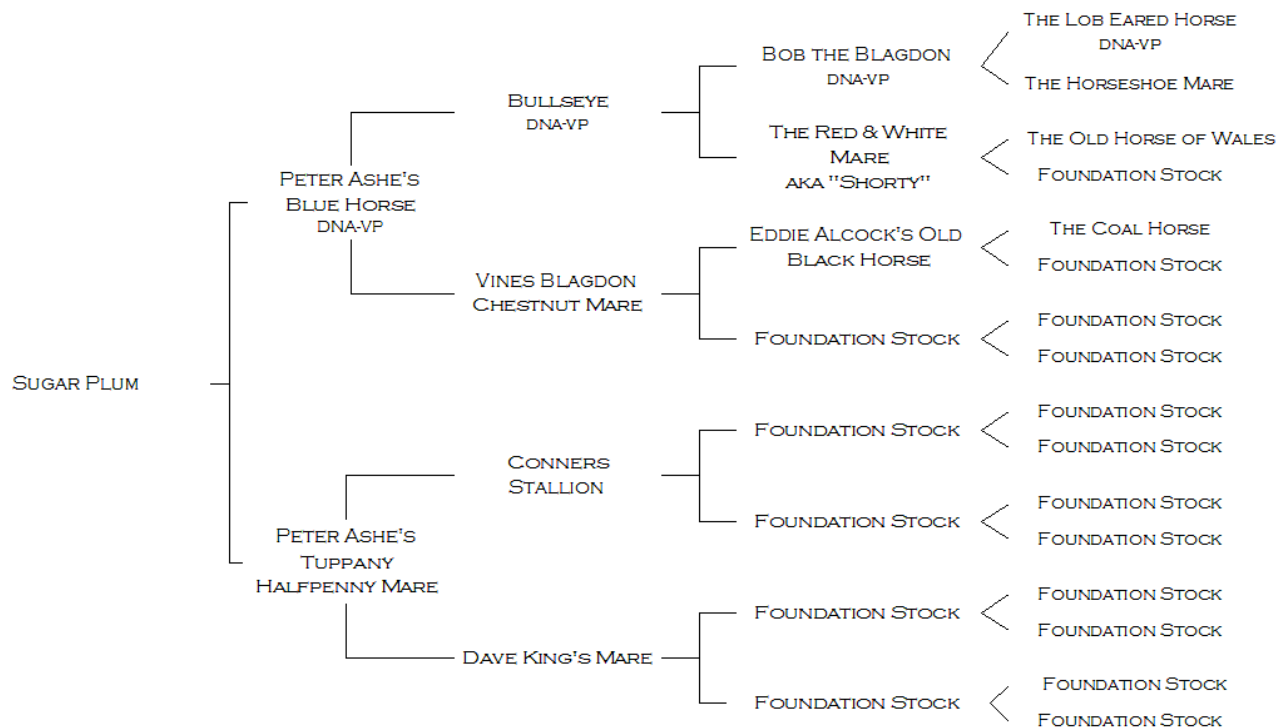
Sugar Plum

Peter Ashe's Blue Horse
DNA-VP

Bullseye
DNA-VP

Bob the Blagdon
DNA-VP

The Lob Eared Horse
DNA-VP

The Horseshoe Mare

The Red & White Mare
aka "Shorty"

The Old Horse of Wales

Foundation Stock

Vines Blagdon Chestnut Mare

Eddie Alcock's Old Black Horse

The Coal Horse

Foundation Stock

Foundation Stock

Foundation Stock

Foundation Stock

Peter Ashe's Tuppany Halfpenny Mare

Conners Stallion

Foundation Stock

Foundation Stock

Foundation Stock

Foundation Stock

Foundation Stock

Foundation Stock

Dave King's Mare

Foundation Stock

Foundation Stock

Foundation Stock

Foundation Stock

Foundation Stock

Foundation Stock